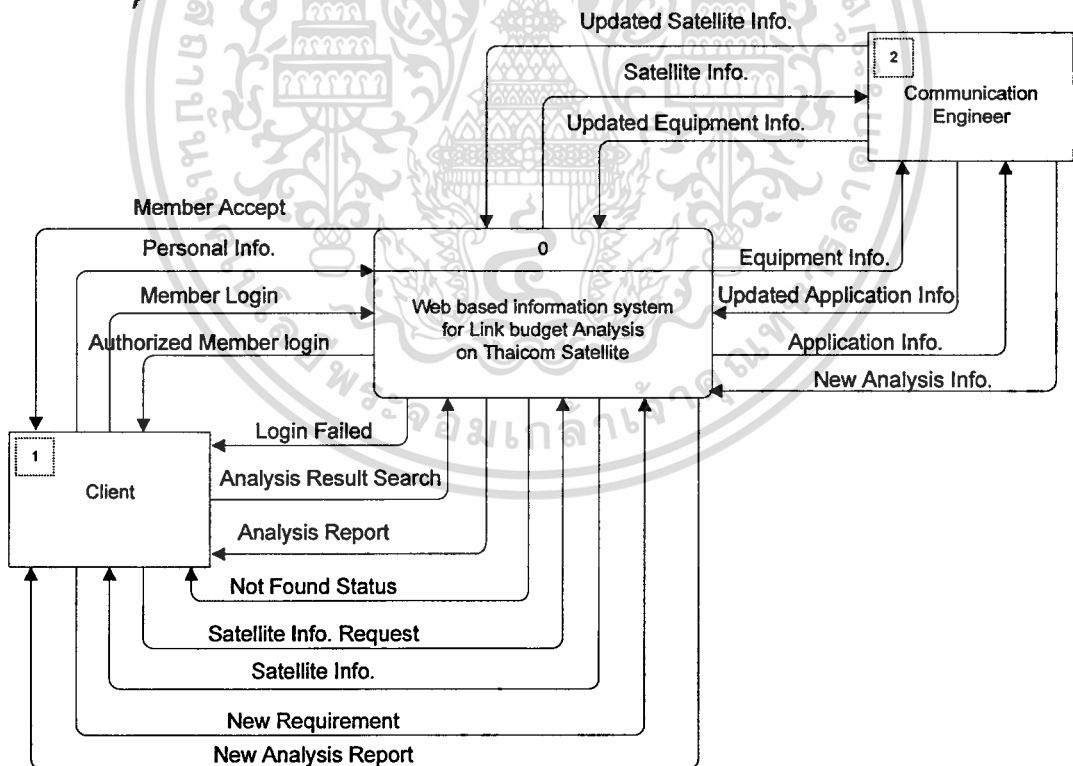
Updated Satellite Info.

Satellite Info.

Updated Equipment Info.

2
Communication Engineer

Member Accept

Personal Info.

Member Login

Authorized Member login

0
Web based information system for Link budget Analysis on Thaicom Satellite

Equipment Info.

Updated Application Info.

Application Info.

New Analysis Info.

1
Client

Login Failed

Analysis Result Search

Analysis Report

Not Found Status

Satellite Info. Request

Satellite Info.

New Requirement

New Analysis Report